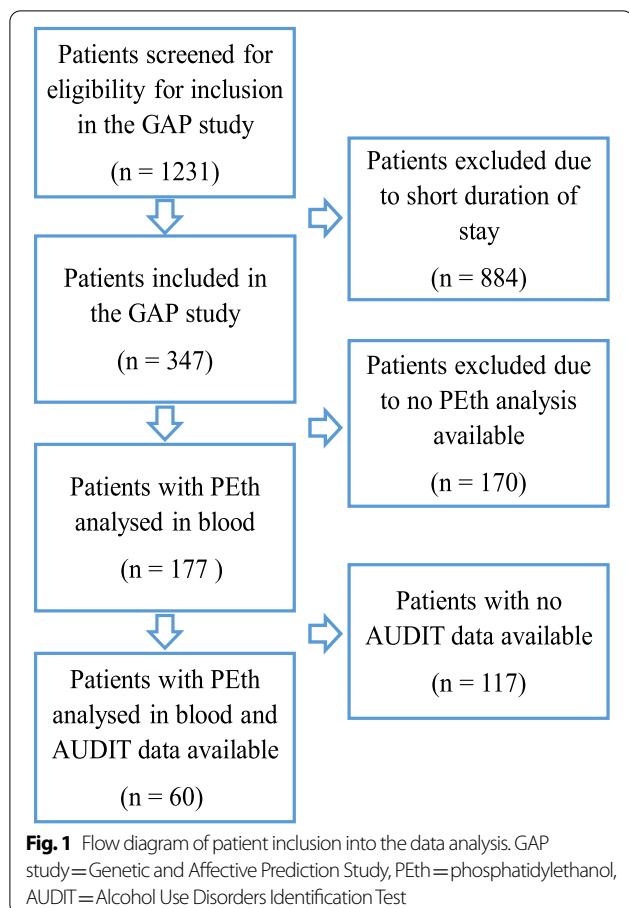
Patients screened for eligibility for inclusion in the GAP study

(n = 1231)

Patients excluded due to short duration of stay

(n = 884)

Patients included in the GAP study

(n = 347)

Patients excluded due to no PEth analysis available

(n = 170)

Patients with PEth analysed in blood

(n = 177 )

Patients with no AUDIT data available

(n = 117)

Patients with PEth analysed in blood and AUDIT data available

(n = 60)

**Fig. 1** Flow diagram of patient inclusion into the data analysis. GAP study = Genetic and Affective Prediction Study, PEth = phosphatidylethanol, AUDIT = Alcohol Use Disorders Identification Test